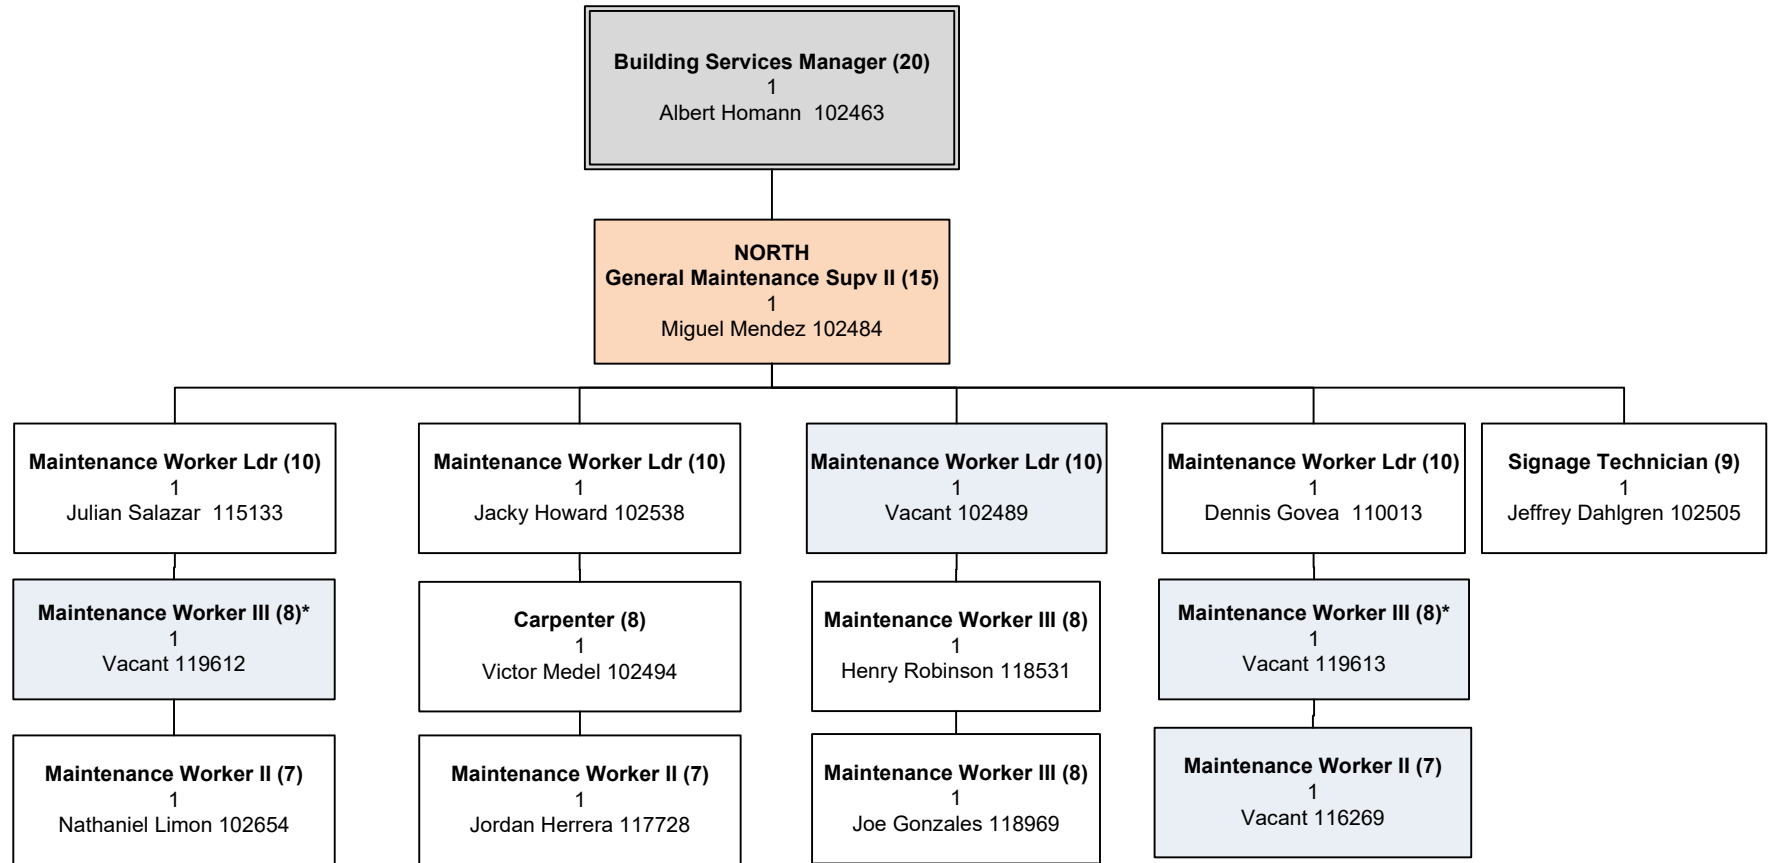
**Building Services Manager (20)**
1
Albert Homann 102463

**NORTH**
**General Maintenance Supv II (15)**
1
Miguel Mendez 102484

**Maintenance Worker Ldr (10)**
1
Julian Salazar 115133

**Maintenance Worker III (8)***
1
Vacant 119612

**Maintenance Worker II (7)**
1
Nathaniel Limon 102654

**Maintenance Worker Ldr (10)**
1
Jacky Howard 102538

**Carpenter (8)**
1
Victor Medel 102494

**Maintenance Worker II (7)**
1
Jordan Herrera 117728

**Maintenance Worker Ldr (10)**
1
Vacant 102489

**Maintenance Worker III (8)**
1
Henry Robinson 118531

**Maintenance Worker III (8)**
1
Joe Gonzales 118969

**Maintenance Worker Ldr (10)**
1
Dennis Govea 110013

**Maintenance Worker III (8)***
1
Vacant 119613

**Maintenance Worker II (7)**
1
Vacant 116269

**Signage Technician (9)**
1
Jeffrey Dahlgren 102505